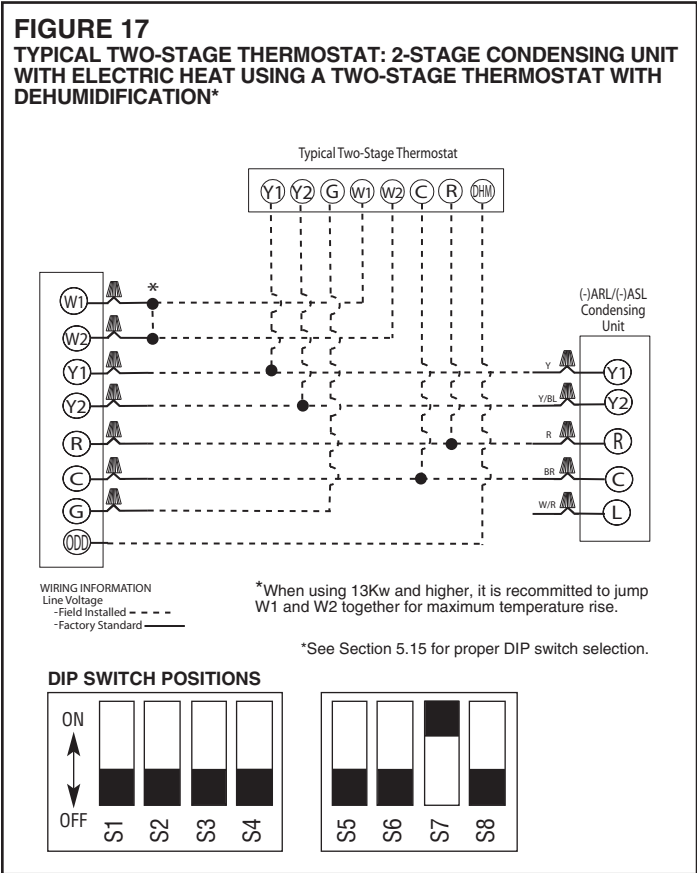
FIGURE 17
TYPICAL TWO-STAGE THERMOSTAT: 2-STAGE CONDENSING UNIT WITH ELECTRIC HEAT USING A TWO-STAGE THERMOSTAT WITH DEHUMIDIFICATION*

Typical Two-Stage Thermostat

Y1 Y2 G W1 W2 C R DHM

W1 *
W2
Y1
Y2
R
C
G
ODD

(-)ARL/(-)ASL Condensing Unit

Y Y1
Y/BL Y2
R R
BR C
W/R L

WIRING INFORMATION
Line Voltage
-Field Installed
-Factory Standard

*When using 13Kw and higher, it is recommitted to jump W1 and W2 together for maximum temperature rise.

*See Section 5.15 for proper DIP switch selection.

DIP SWITCH POSITIONS

ON
OFF
S1 S2 S3 S4

S5 S6 S7 S8